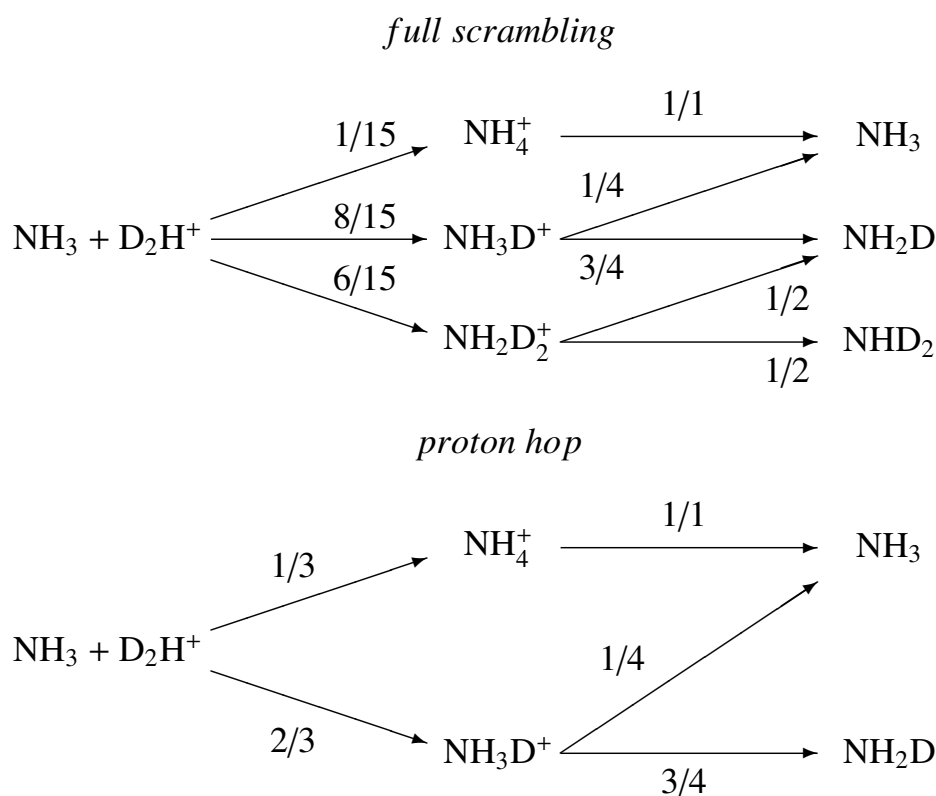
*full scrambling*

$NH_3 + D_2H^+$

1/15 $NH_4^+$

8/15 $NH_3D^+$

6/15 $NH_2D_2^+$

1/1 $NH_3$

1/4

3/4 $NH_2D$

1/2

1/2 $NHD_2$

*proton hop*

$NH_3 + D_2H^+$

1/3 $NH_4^+$

2/3 $NH_3D^+$

1/1 $NH_3$

1/4

3/4 $NH_2D$